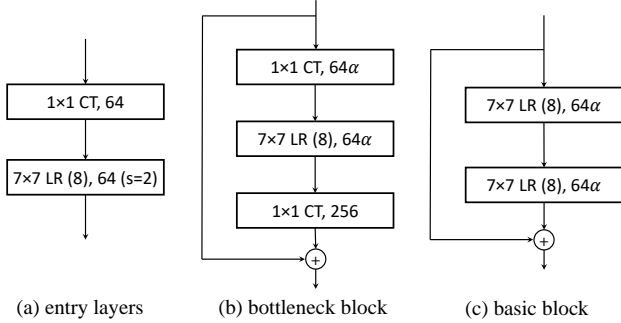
1×1 CT, 64

7×7 LR (8), 64 (s=2)

(a) entry layers

1×1 CT, $64\alpha$

7×7 LR (8), $64\alpha$

1×1 CT, 256

+

(b) bottleneck block

7×7 LR (8), $64\alpha$

7×7 LR (8), $64\alpha$

+

(c) basic block